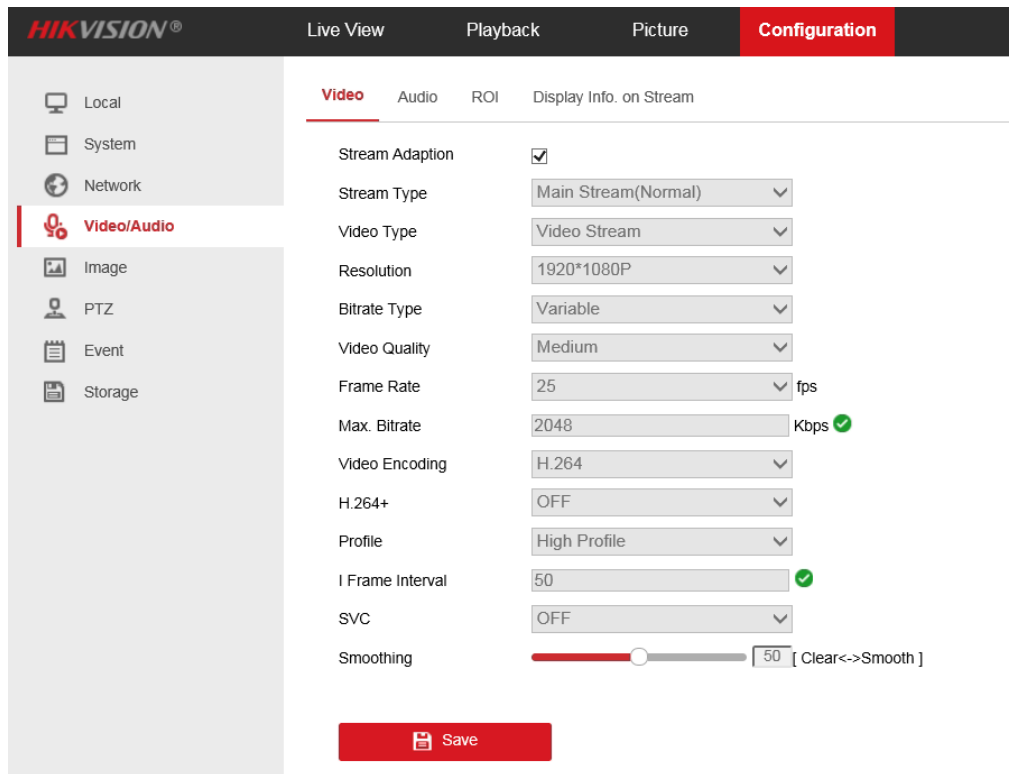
HIKVISION®

Live View
Playback
Picture
Configuration

Local
System
Network
Video/Audio
Image
PTZ
Event
Storage

Video
Audio
ROI
Display Info. on Stream

Stream Adaption
Stream Type Main Stream(Normal)
Video Type Video Stream
Resolution 1920*1080P
Bitrate Type Variable
Video Quality Medium
Frame Rate 25 fps
Max. Bitrate 2048 Kbps
Video Encoding H.264
H.264+ OFF
Profile High Profile
I Frame Interval 50
SVC OFF
Smoothing 50 [ Clear<->Smooth ]

Save